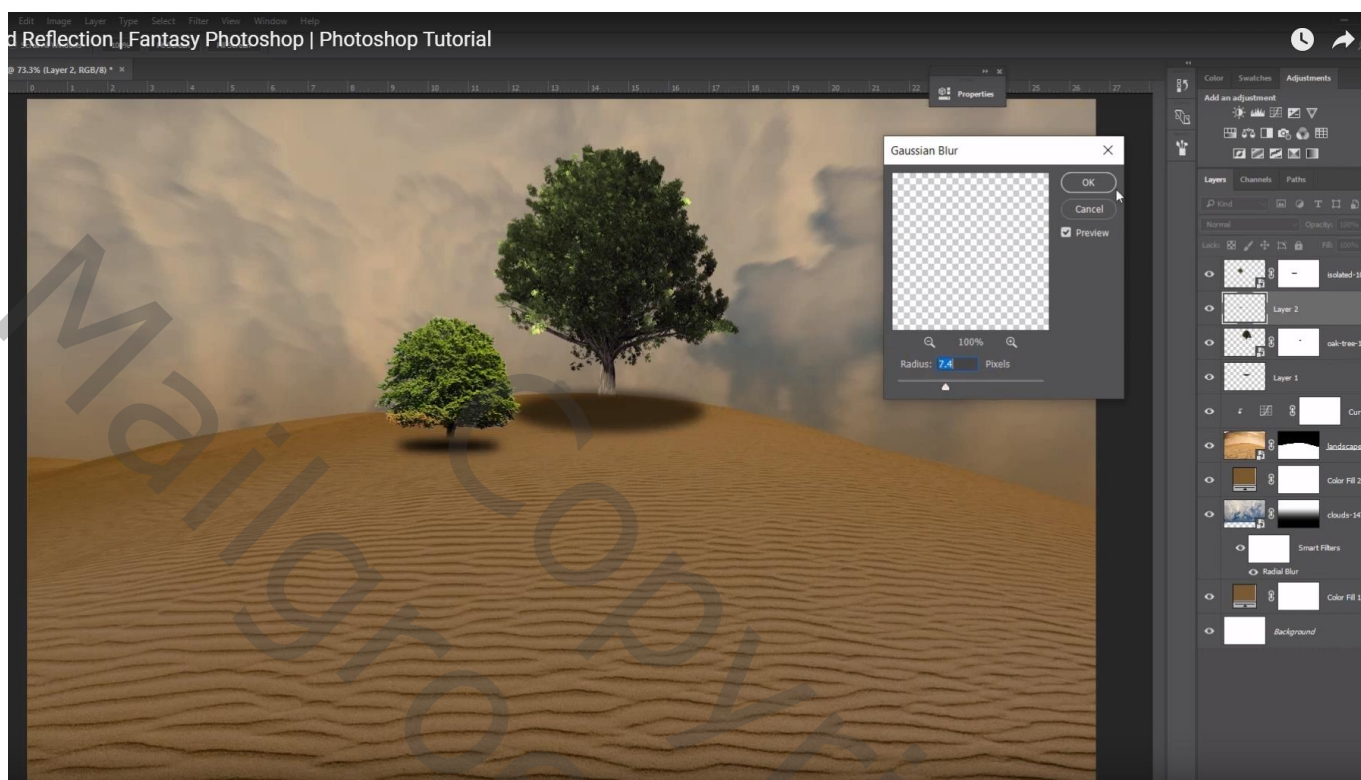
Edit Image Layer Type Select Filter View Window Help
d Reflection | Fantasy Photoshop | Photoshop Tutorial
@ 73.3% (Layer 2, RGB/8) * ×
Properties
Gaussian Blur
OK
Cancel
Preview
100%
Radius: 7.4 Pixels
Color Swatches Adjustments
Add an adjustment
Layers Channels Paths
Kind
Normal Opacity: 100%
Lock: Fill: 100%
isolated-1
Layer 2
oak-tree-1
Layer 1
Cur
landscape
Color Fill 2
clouds-14
Smart Filters
Radial Blur
Color Fill 1
Background
Mailgroup Copyright